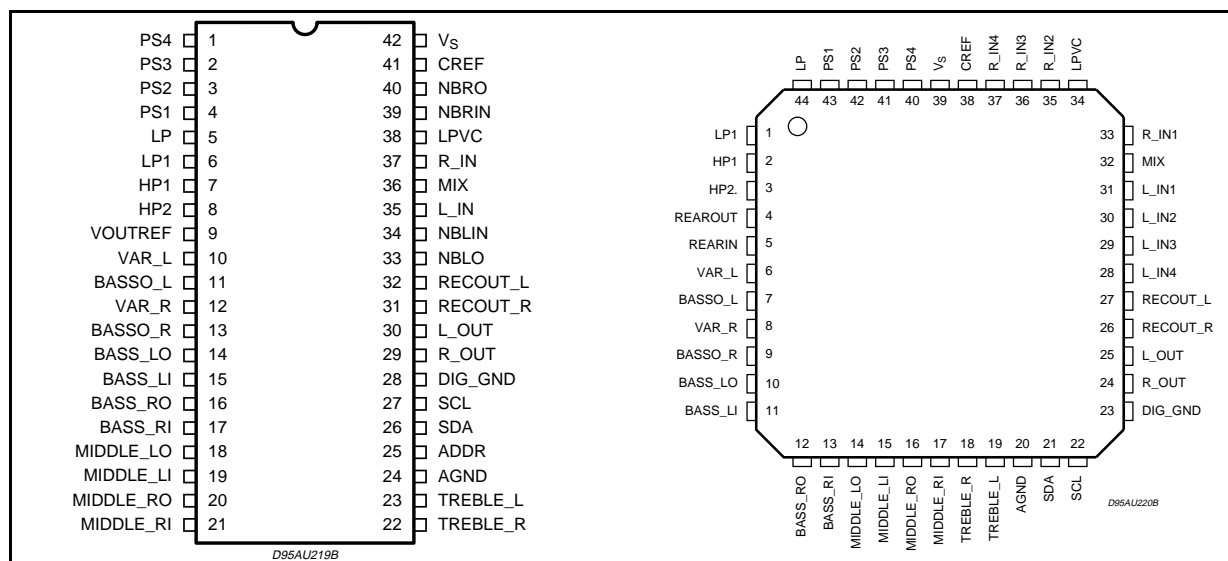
PS4 1
PS3 2
PS2 3
PS1 4
LP 5
LP1 6
HP1 7
HP2 8
VOUTREF 9
VAR_L 10
BASSO_L 11
VAR_R 12
BASSO_R 13
BASS_LO 14
BASS_LI 15
BASS_RO 16
BASS_RI 17
MIDDLE_LO 18
MIDDLE_LI 19
MIDDLE_RO 20
MIDDLE_RI 21

42 $V_S$
41 CREF
40 NBRO
39 NBRIN
38 LPVC
37 R_IN
36 MIX
35 L_IN
34 NBLIN
33 NBLO
32 RECOUT_L
31 RECOUT_R
30 L_OUT
29 R_OUT
28 DIG_GND
27 SCL
26 SDA
25 ADDR
24 AGND
23 TREBLE_L
22 TREBLE_R

D95AU219B

LP 44
PS1 43
PS2 42
PS3 41
PS4 40
$V_S$ 39
CREF 38
R_IN4 37
R_IN3 36
R_IN2 35
LPVC 34

LP1 1
HP1 2
HP2. 3
REAROUT 4
REARIN 5
VAR_L 6
BASSO_L 7
VAR_R 8
BASSO_R 9
BASS_LO 10
BASS_LI 11

33 R_IN1
32 MIX
31 L_IN1
30 L_IN2
29 L_IN3
28 L_IN4
27 RECOUT_L
26 RECOUT_R
25 L_OUT
24 R_OUT
23 DIG_GND

12 BASS_RO
13 BASS_RI
14 MIDDLE_LO
15 MIDDLE_LI
16 MIDDLE_RO
17 MIDDLE_RI
18 TREBLE_R
19 TREBLE_L
20 AGND
21 SDA
22 SCL

D95AU220B